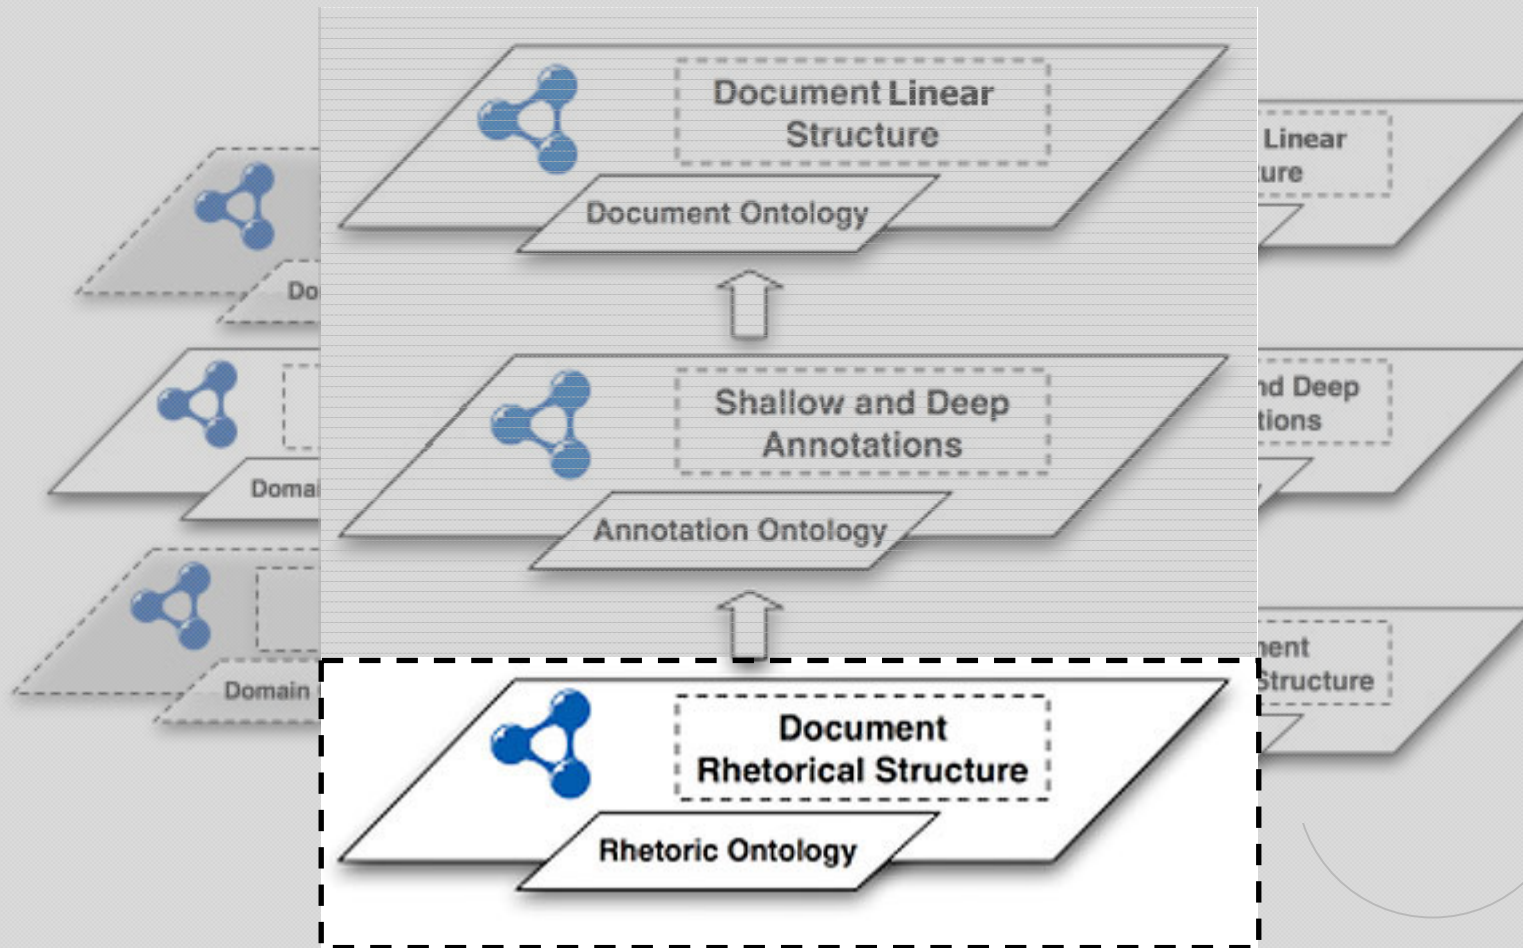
Document Linear Structure

Document Ontology

Shallow and Deep Annotations

Annotation Ontology

Document Rhetorical Structure

Rhetoric Ontology

Do

Domai

Domain

Linear
ure

nd Deep
tions

nent
Structure